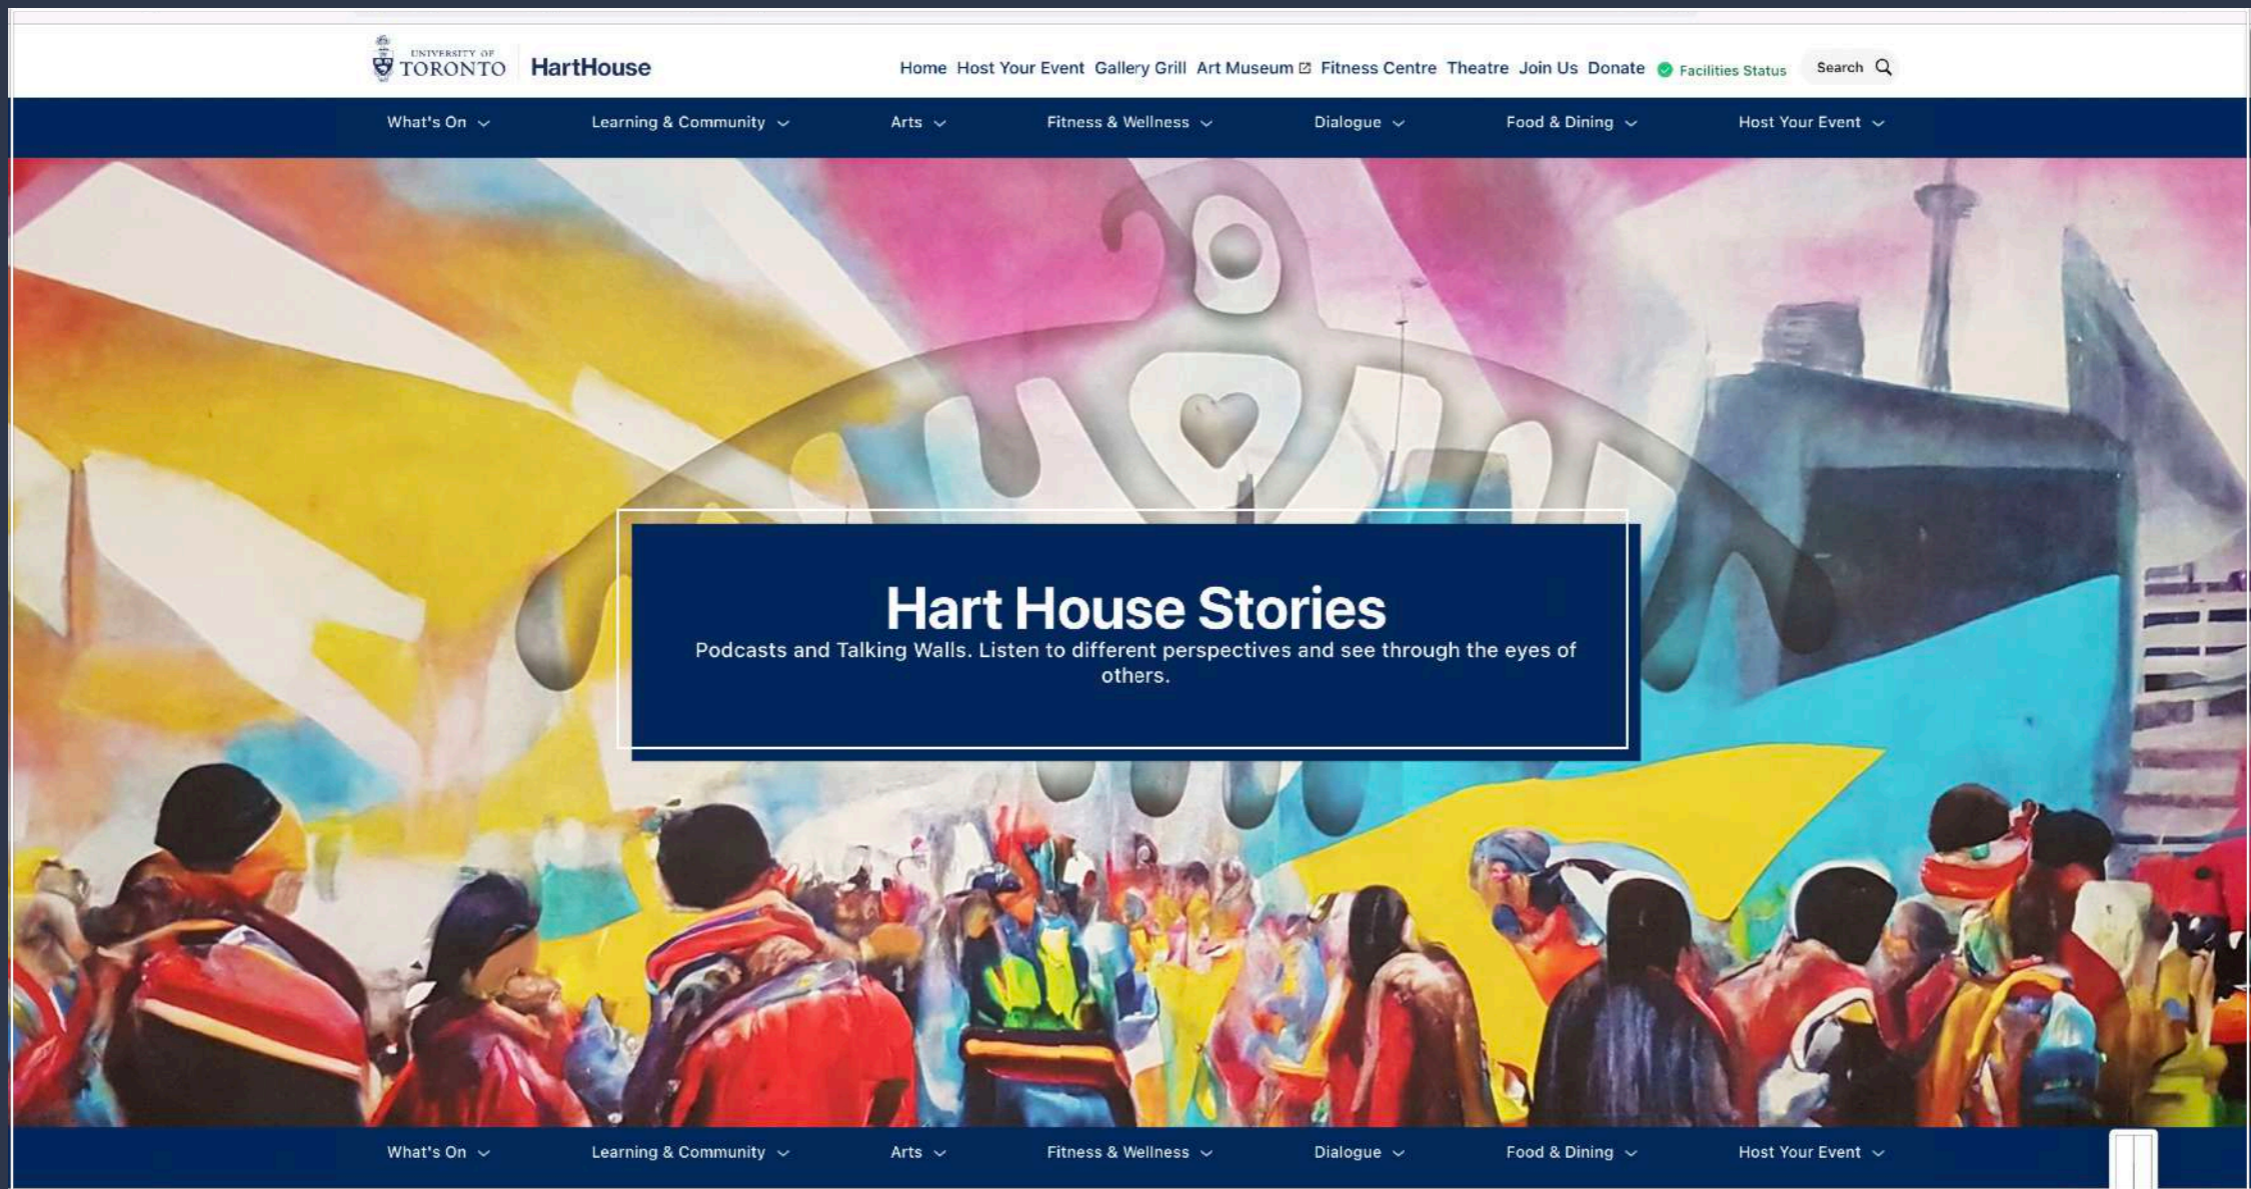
UNIVERSITY OF TORONTO HartHouse

Home Host Your Event Gallery Grill Art Museum Fitness Centre Theatre Join Us Donate Facilities Status Search

What's On Learning & Community Arts Fitness & Wellness Dialogue Food & Dining Host Your Event

Hart House Stories

Podcasts and Talking Walls. Listen to different perspectives and see through the eyes of others.

What's On Learning & Community Arts Fitness & Wellness Dialogue Food & Dining Host Your Event